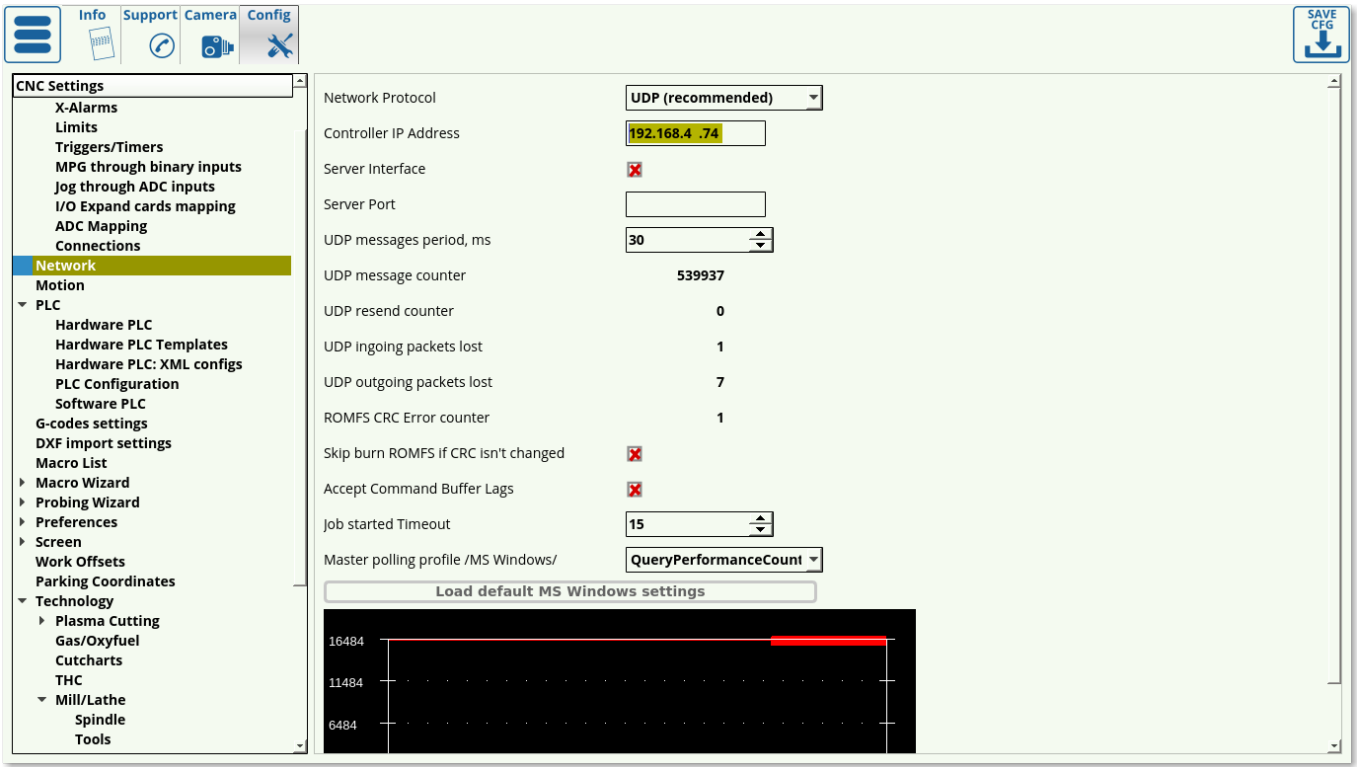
Info Support Camera Config

SAVE CFG

CNC Settings
X-Alarms
Limits
Triggers/Timers
MPG through binary inputs
Jog through ADC inputs
I/O Expand cards mapping
ADC Mapping
Connections
Network
Motion
PLC
Hardware PLC
Hardware PLC Templates
Hardware PLC: XML configs
PLC Configuration
Software PLC
G-codes settings
DXF import settings
Macro List
Macro Wizard
Probing Wizard
Preferences
Screen
Work Offsets
Parking Coordinates
Technology
Plasma Cutting
Gas/Oxyfuel
Cutcharts
THC
Mill/Lathe
Spindle
Tools

Network Protocol UDP (recommended)
Controller IP Address 192.168.4 .74
Server Interface
Server Port
UDP messages period, ms 30
UDP message counter 539937
UDP resend counter 0
UDP ingoing packets lost 1
UDP outgoing packets lost 7
ROMFS CRC Error counter 1
Skip burn ROMFS if CRC isn't changed
Accept Command Buffer Lags
Job started Timeout 15
Master polling profile /MS Windows/ QueryPerformanceCount
Load default MS Windows settings

16484
11484
6484